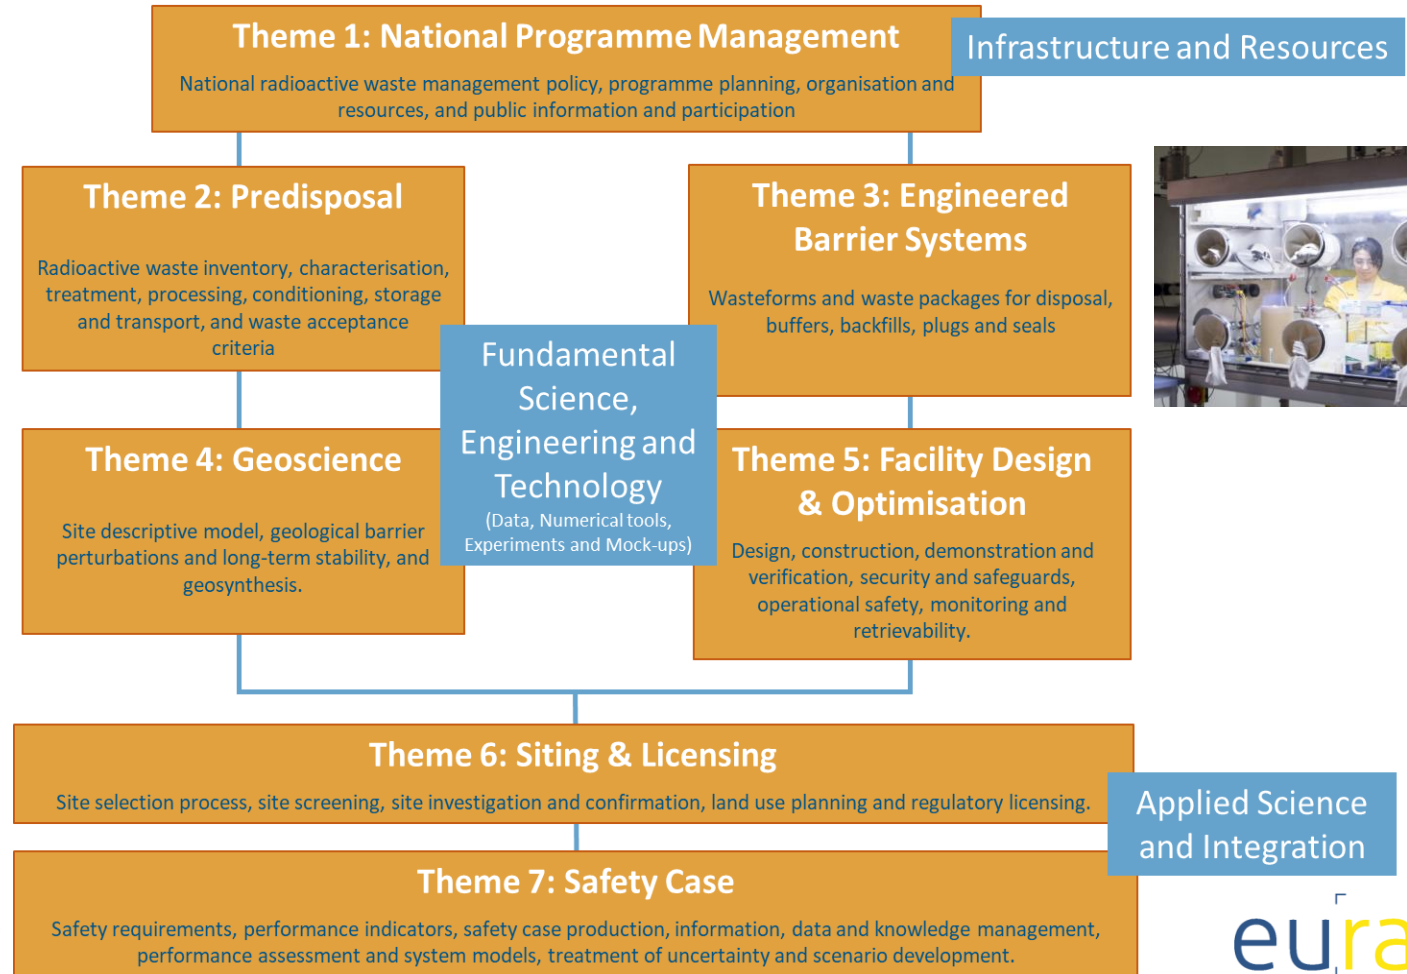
Theme 1: National Programme Management
National radioactive waste management policy, programme planning, organisation and resources, and public information and participation

Infrastructure and Resources

Theme 2: Predisposal
Radioactive waste inventory, characterisation, treatment, processing, conditioning, storage and transport, and waste acceptance criteria

Theme 3: Engineered Barrier Systems
Wasteforms and waste packages for disposal, buffers, backfills, plugs and seals

Fundamental Science, Engineering and Technology
(Data, Numerical tools, Experiments and Mock-ups)

Theme 4: Geoscience
Site descriptive model, geological barrier perturbations and long-term stability, and geosynthesis.

Theme 5: Facility Design & Optimisation
Design, construction, demonstration and verification, security and safeguards, operational safety, monitoring and retrievability.

Theme 6: Siting & Licensing
Site selection process, site screening, site investigation and confirmation, land use planning and regulatory licensing.

Applied Science and Integration

Theme 7: Safety Case
Safety requirements, performance indicators, safety case production, information, data and knowledge management, performance assessment and system models, treatment of uncertainty and scenario development.

eura